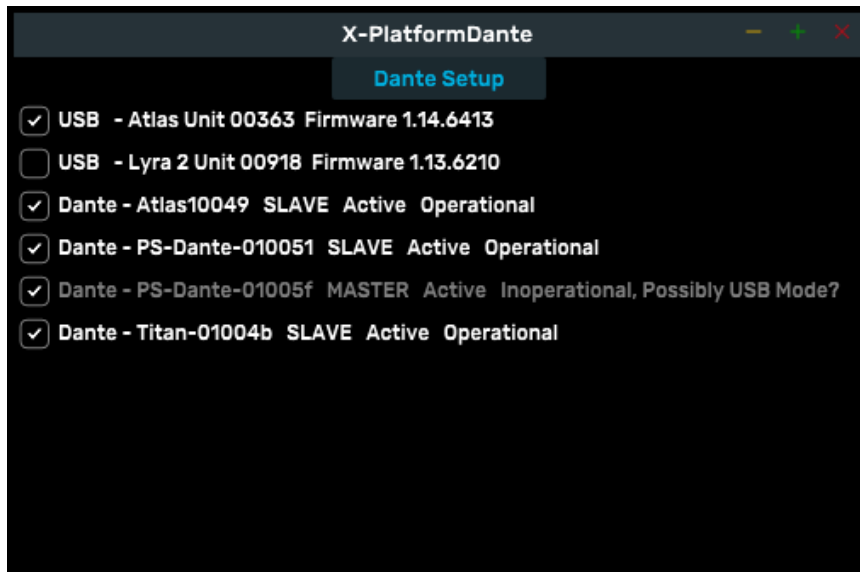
X-PlatformDante

Dante Setup

USB - Atlas Unit 00363 Firmware 1.14.6413

USB - Lyra 2 Unit 00918 Firmware 1.13.6210

Dante - Atlas10049 SLAVE Active Operational

Dante - PS-Dante-010051 SLAVE Active Operational

Dante - PS-Dante-01005f MASTER Active Inoperational, Possibly USB Mode?

Dante - Titan-01004b SLAVE Active Operational